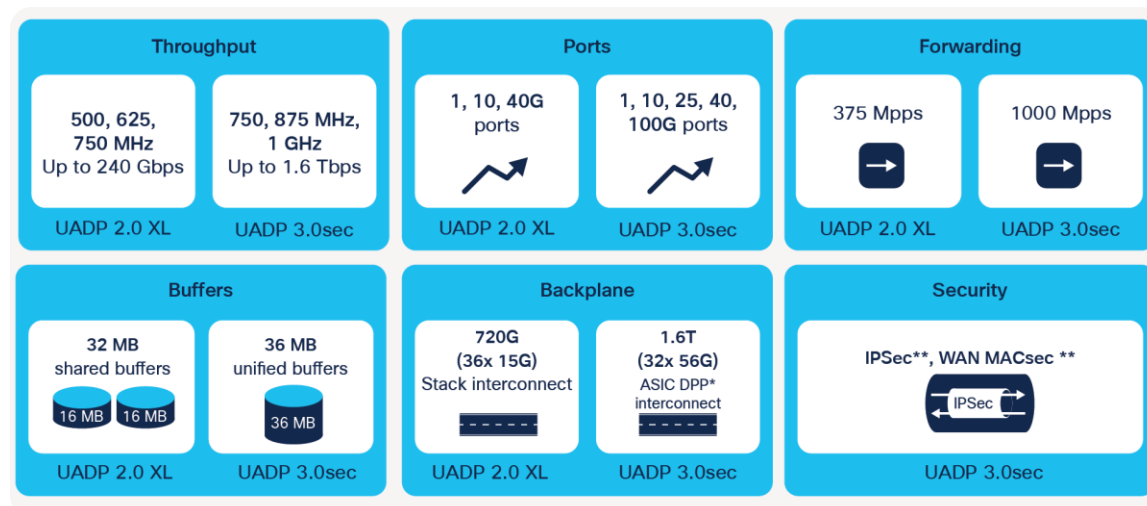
Throughput

500, 625, 750 MHz
Up to 240 Gbps

UADP 2.0 XL

750, 875 MHz, 1 GHz
Up to 1.6 Tbps

UADP 3.0sec

Ports

1, 10, 40G ports

UADP 2.0 XL

1, 10, 25, 40, 100G ports

UADP 3.0sec

Forwarding

375 Mpps

UADP 2.0 XL

1000 Mpps

UADP 3.0sec

Buffers

32 MB shared buffers

16 MB 16 MB

UADP 2.0 XL

36 MB unified buffers

36 MB

UADP 3.0sec

Backplane

720G (36x 15G) Stack interconnect

UADP 2.0 XL

1.6T (32x 56G) ASIC DPP* interconnect

UADP 3.0sec

Security

IPSec**, WAN MACsec **

IPSec

UADP 3.0sec